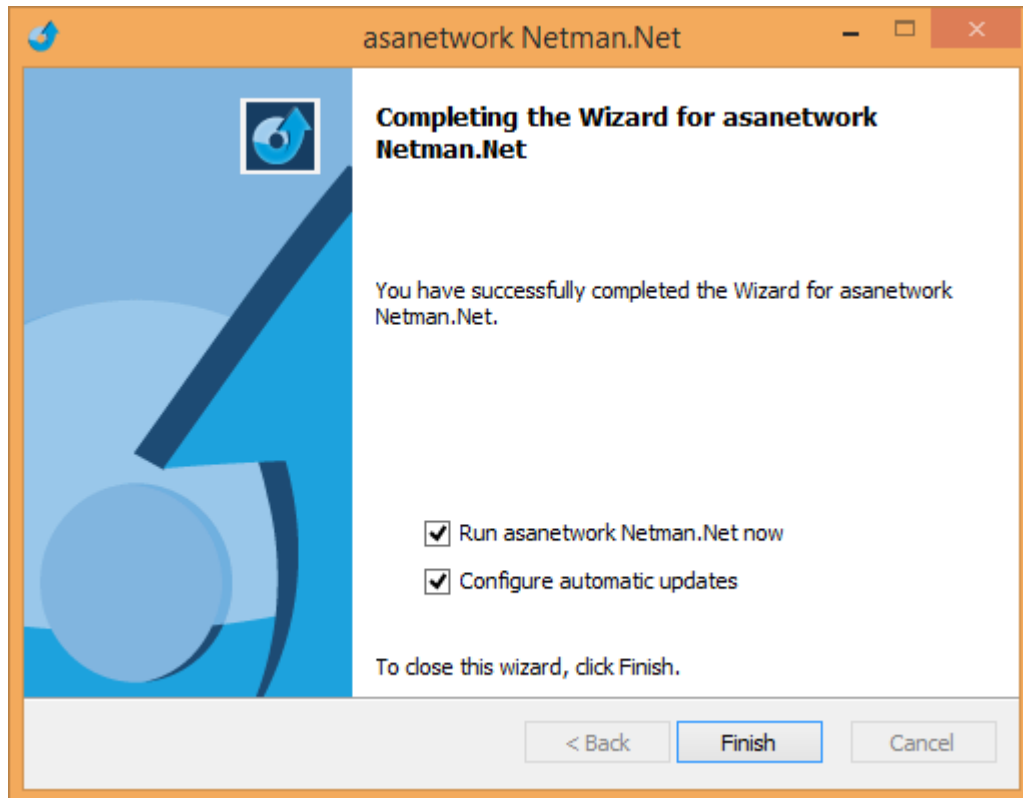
asanetwork Netman.Net

Completing the Wizard for asanetwork Netman.Net

You have successfully completed the Wizard for asanetwork Netman.Net.

Run asanetwork Netman.Net now

Configure automatic updates

To close this wizard, click Finish.

< Back

Finish

Cancel